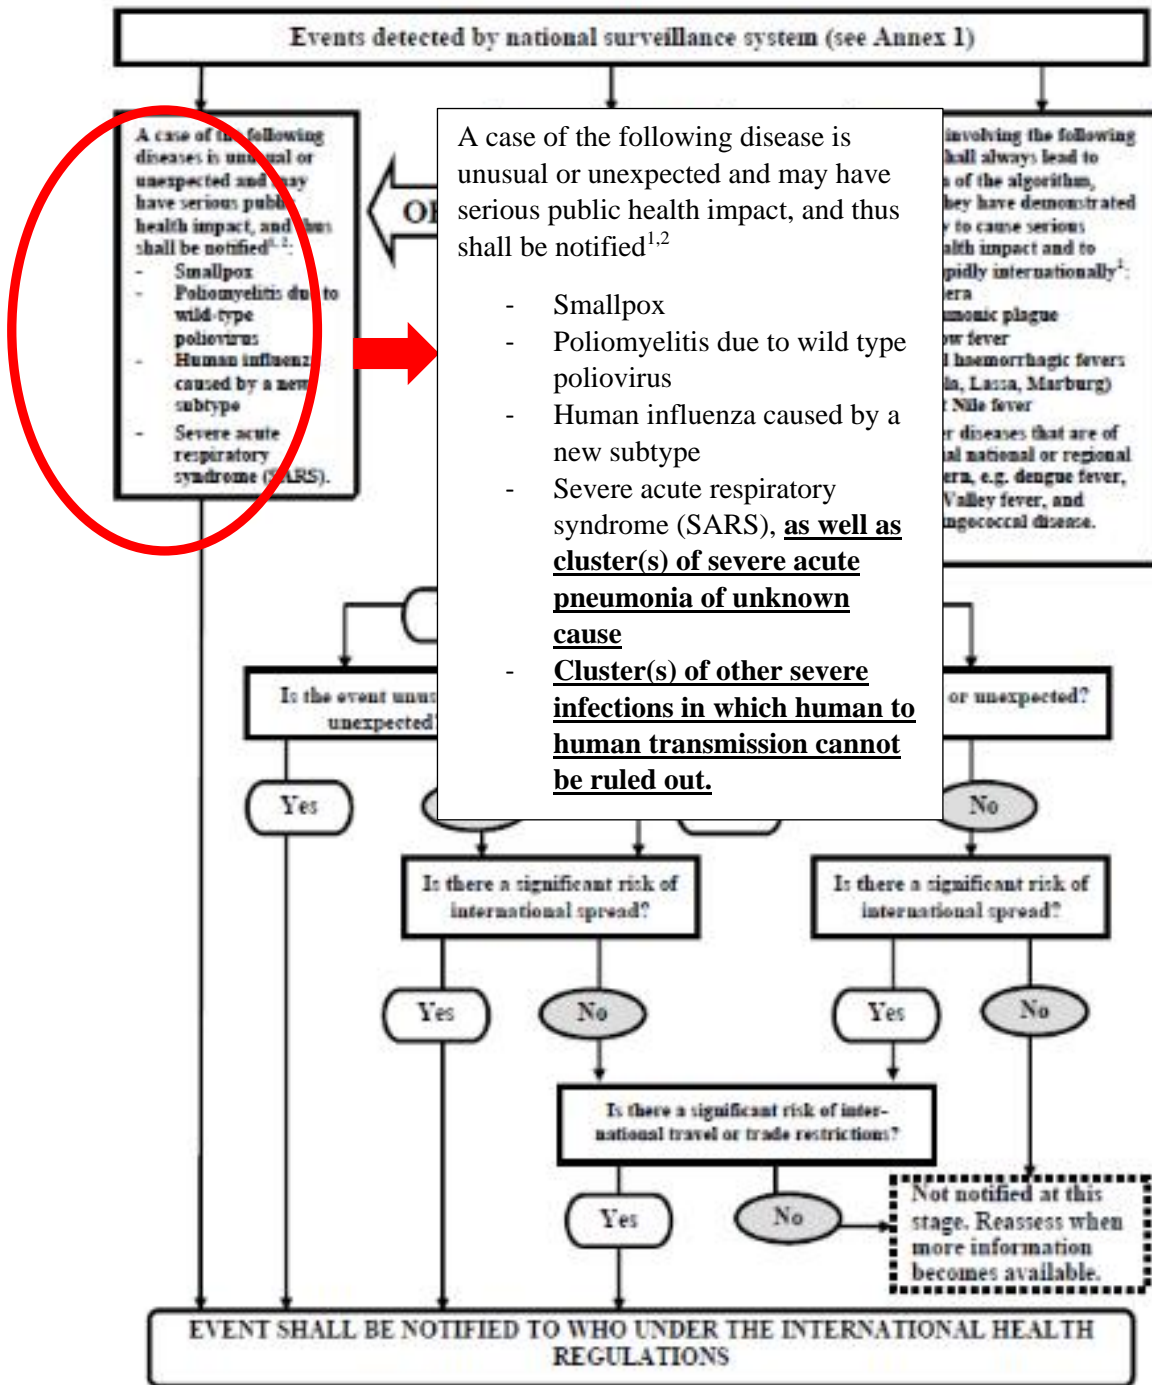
Events detected by national surveillance system (see Annex 1)

A case of the following diseases is unusual or unexpected and may have serious public health impact, and thus shall be notified$^{1,2}$:
- Smallpox
- Poliomyelitis due to wild-type poliovirus
- Human influenza caused by a new subtype
- Severe acute respiratory syndrome (SARS).

OR

A case of the following disease is unusual or unexpected and may have serious public health impact, and thus shall be notified$^{1,2}$

- Smallpox
- Poliomyelitis due to wild type poliovirus
- Human influenza caused by a new subtype
- Severe acute respiratory syndrome (SARS), as well as cluster(s) of severe acute pneumonia of unknown cause
- Cluster(s) of other severe infections in which human to human transmission cannot be ruled out.

involving the following hall always lead to of the algorithm, hey have demonstrated to cause serious alth impact and to pidly internationally$^{1}$:
era
monic plague
w fever
l haemorrhagic fevers la, Lassa, Marburg)
Nile fever
r diseases that are of al national or regional ern, e.g. dengue fever, Valley fever, and ngococcal disease.

Is the event unus unexpected?

or unexpected?

Yes

No

Is there a significant risk of international spread?

Is there a significant risk of international spread?

Yes

No

Yes

No

Is there a significant risk of international travel or trade restrictions?

Yes

No

Not notified at this stage. Reassess when more information becomes available.

EVENT SHALL BE NOTIFIED TO WHO UNDER THE INTERNATIONAL HEALTH REGULATIONS